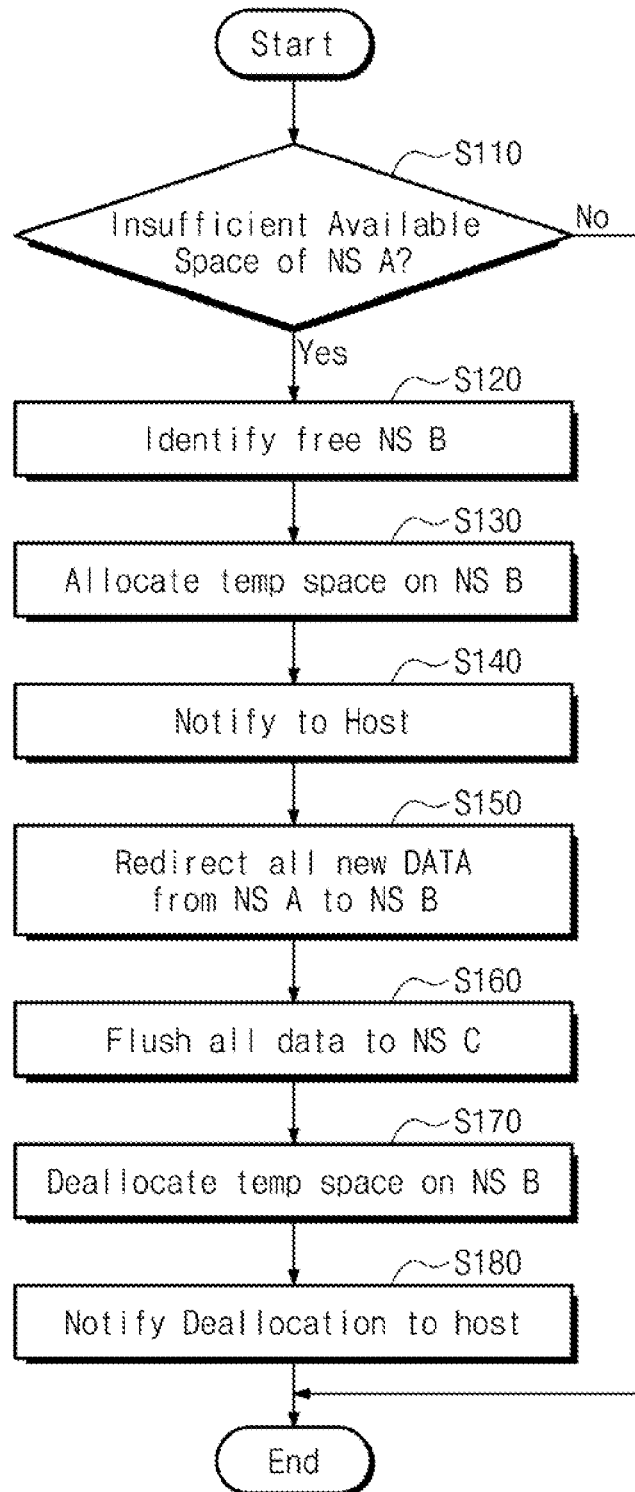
Start

S110

Insufficient Available Space of NS A?

No

Yes

S120

Identify free NS B

S130

Allocate temp space on NS B

S140

Notify to Host

S150

Redirect all new DATA from NS A to NS B

S160

Flush all data to NS C

S170

Deallocate temp space on NS B

S180

Notify Deallocation to host

End